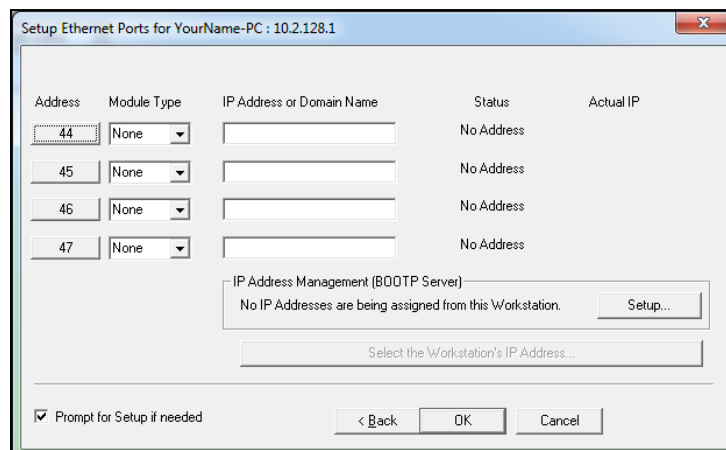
Setup Ethernet Ports for YourName-PC : 10.2.128.1

| Address | Module Type | IP Address or Domain Name | Status | Actual IP |
|---|---|---|---|---|
| 44 | None | | No Address | |
| 45 | None | | No Address | |
| 46 | None | | No Address | |
| 47 | None | | No Address | |

IP Address Management (BOOTP Server)
No IP Addresses are being assigned from this Workstation.
Setup...

Select the Workstation's IP Address...

☑ Prompt for Setup if needed

< Back
OK
Cancel